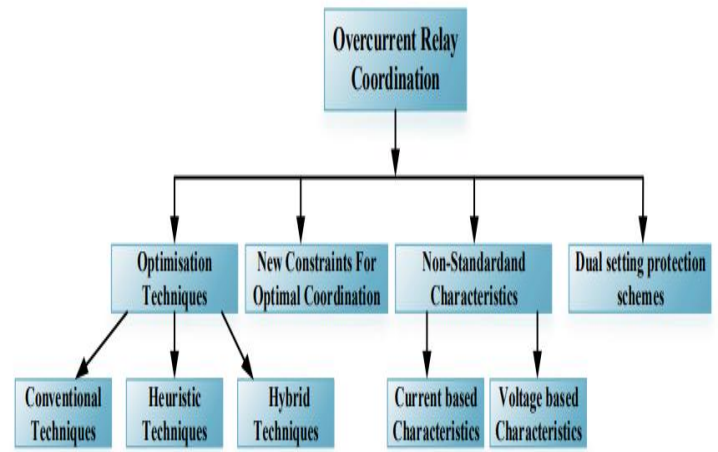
Overcurrent Relay Coordination

Optimisation Techniques

New Constraints For Optimal Coordination

Non-Standardand Characteristics

Dual setting protection schemes

Conventional Techniques

Heuristic Techniques

Hybrid Techniques

Current based Characteristics

Voltage based Characteristics